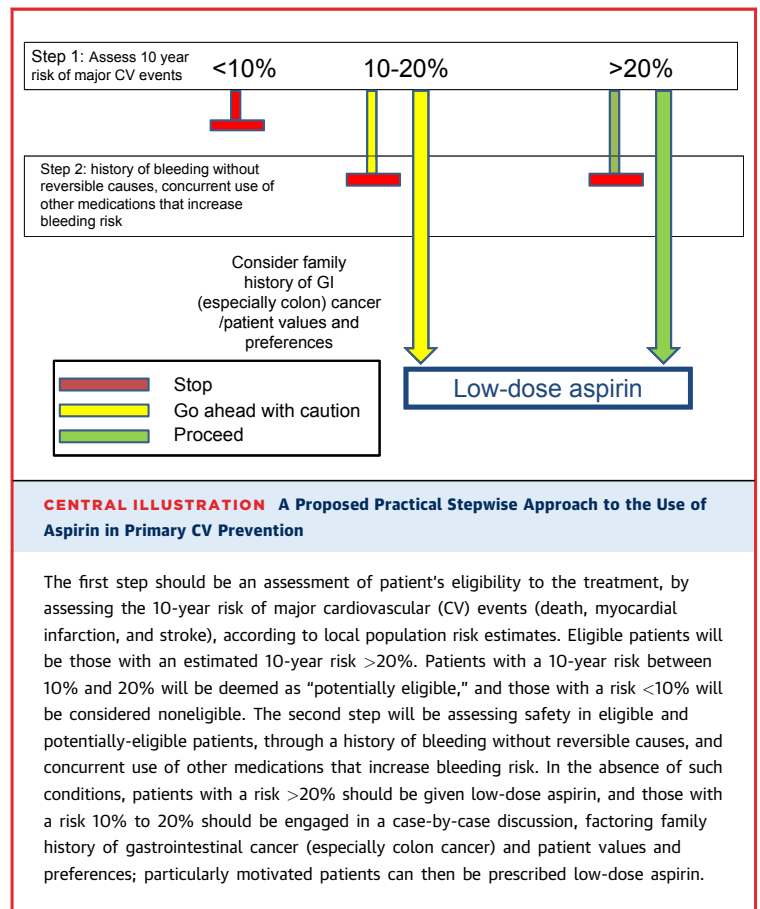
Step 1: Assess 10 year risk of major CV events

<10%

10-20%

>20%

Step 2: history of bleeding without reversible causes, concurrent use of other medications that increase bleeding risk

Consider family history of GI (especially colon) cancer /patient values and preferences

Stop
Go ahead with caution
Proceed

Low-dose aspirin

CENTRAL ILLUSTRATION A Proposed Practical Stepwise Approach to the Use of Aspirin in Primary CV Prevention

The first step should be an assessment of patient's eligibility to the treatment, by assessing the 10-year risk of major cardiovascular (CV) events (death, myocardial infarction, and stroke), according to local population risk estimates. Eligible patients will be those with an estimated 10-year risk >20%. Patients with a 10-year risk between 10% and 20% will be deemed as "potentially eligible," and those with a risk <10% will be considered noneligible. The second step will be assessing safety in eligible and potentially-eligible patients, through a history of bleeding without reversible causes, and concurrent use of other medications that increase bleeding risk. In the absence of such conditions, patients with a risk >20% should be given low-dose aspirin, and those with a risk 10% to 20% should be engaged in a case-by-case discussion, factoring family history of gastrointestinal cancer (especially colon cancer) and patient values and preferences; particularly motivated patients can then be prescribed low-dose aspirin.